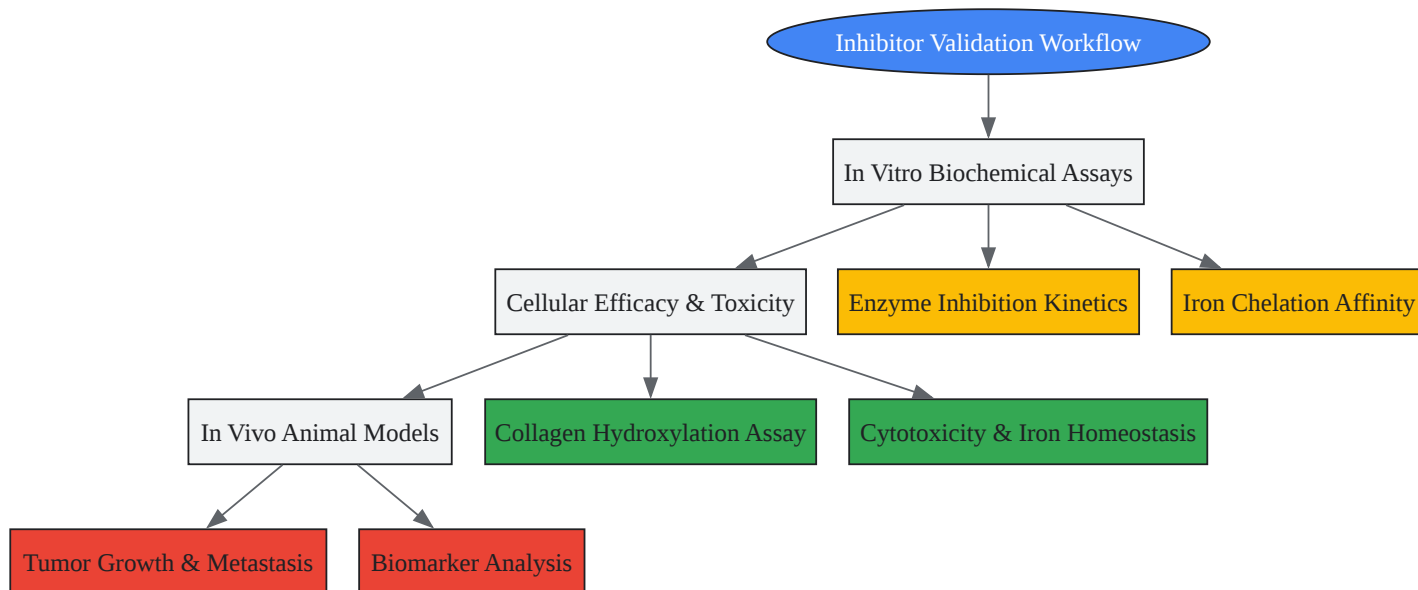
Inhibitor Validation Workflow

In Vitro Biochemical Assays

Cellular Efficacy & Toxicity

Enzyme Inhibition Kinetics

Iron Chelation Affinity

In Vivo Animal Models

Collagen Hydroxylation Assay

Cytotoxicity & Iron Homeostasis

Tumor Growth & Metastasis

Biomarker Analysis